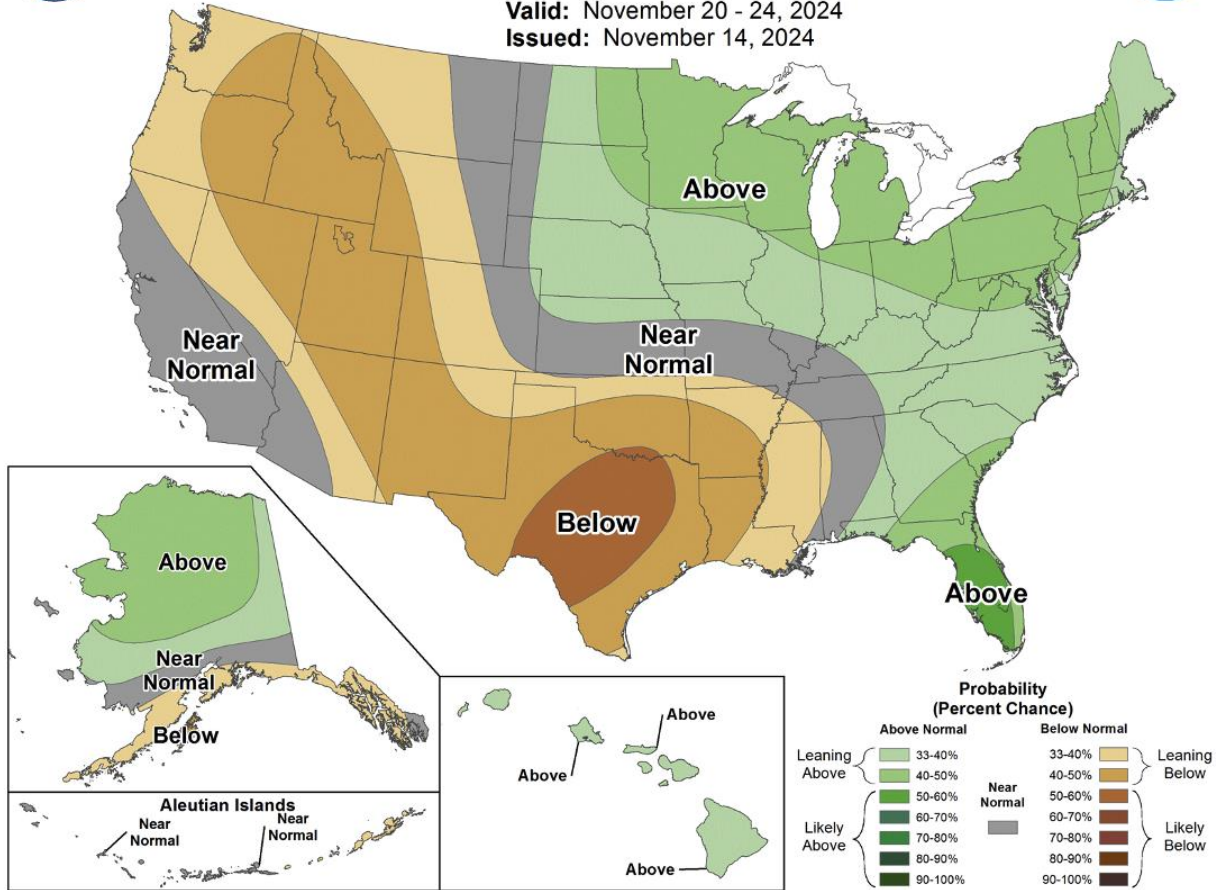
Valid: November 20 - 24, 2024
Issued: November 14, 2024

Above

Near Normal

Near Normal

Below

Above

Above

Near Normal

Below

Aleutian Islands

Near Normal

Near Normal

Above

Above

Above

Probability (Percent Chance)

Above Normal

Leaning Above
33-40%
40-50%

Likely Above
50-60%
60-70%
70-80%
80-90%
90-100%

Near Normal

Below Normal

33-40%
40-50%
Leaning Below

50-60%
60-70%
70-80%
80-90%
90-100%
Likely Below